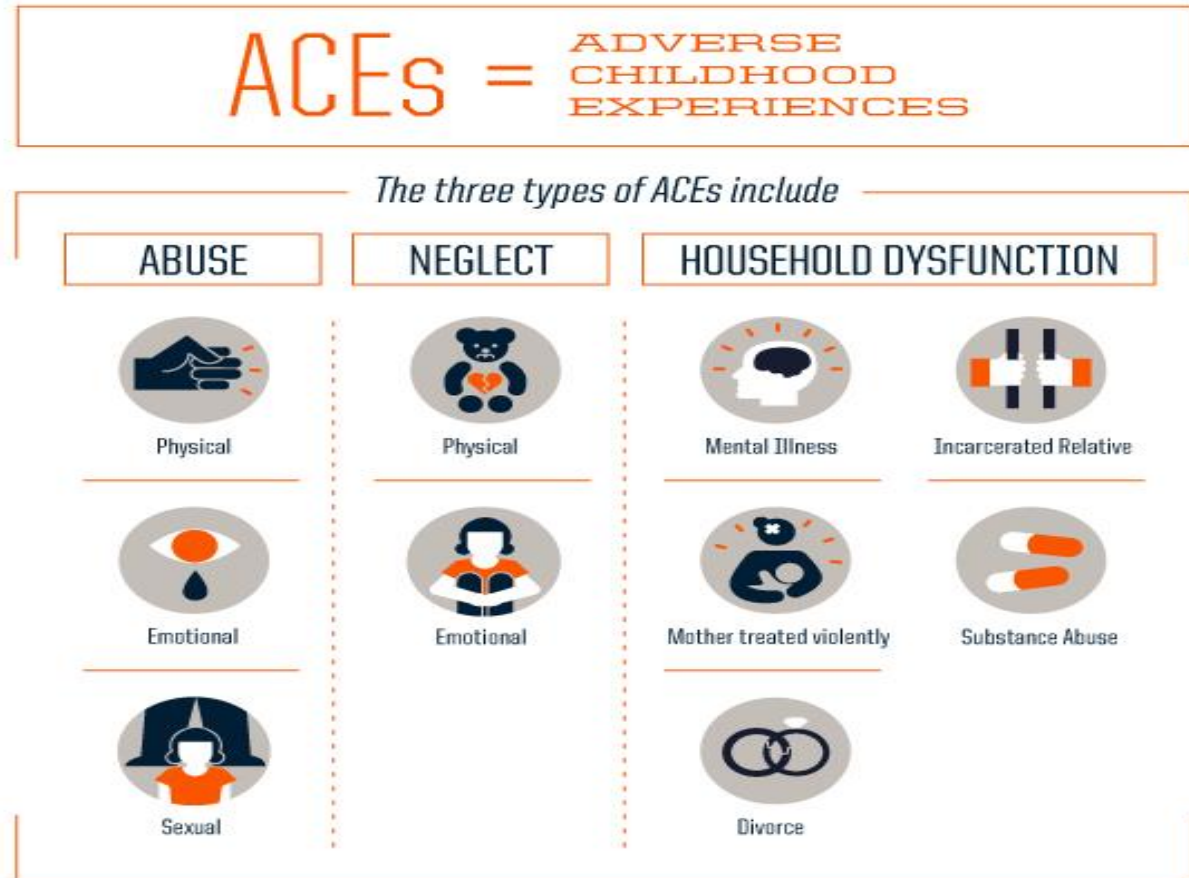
ACEs = ADVERSE CHILDHOOD EXPERIENCES

The three types of ACEs include

ABUSE

Physical

Emotional

Sexual

NEGLECT

Physical

Emotional

HOUSEHOLD DYSFUNCTION

Mental Illness

Incarcerated Relative

Mother treated violently

Substance Abuse

Divorce